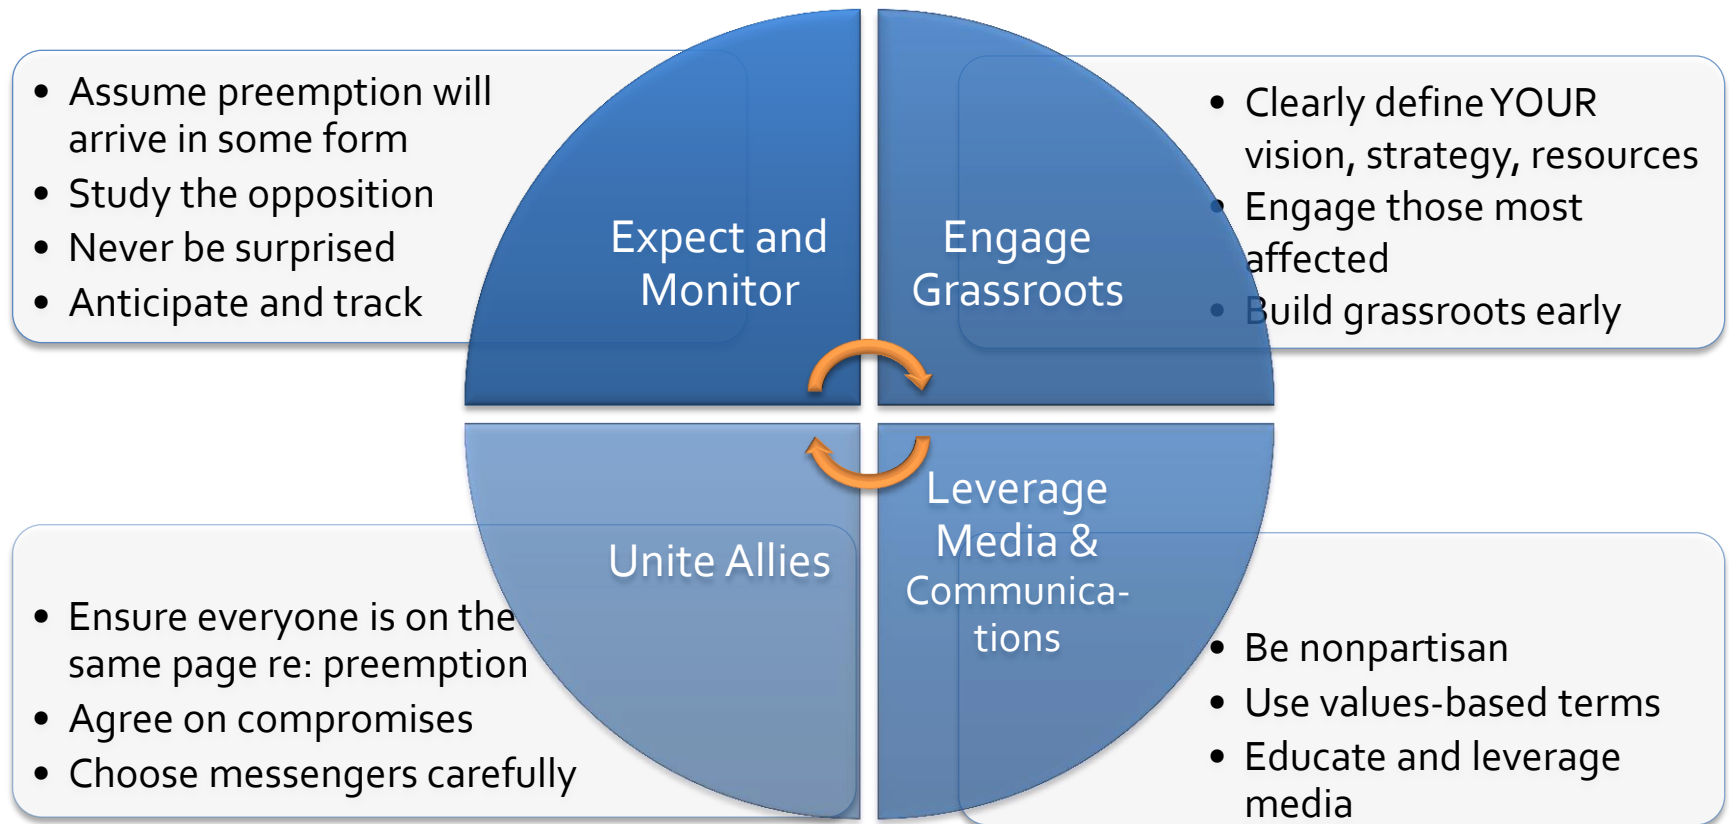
- Assume preemption will arrive in some form
- Study the opposition
- Never be surprised
- Anticipate and track

Expect and Monitor

Engage Grassroots

- Clearly define YOUR vision, strategy, resources
- Engage those most affected
- Build grassroots early

Unite Allies

Leverage Media & Communica-tions

- Ensure everyone is on the same page re: preemption
- Agree on compromises
- Choose messengers carefully

- Be nonpartisan
- Use values-based terms
- Educate and leverage media